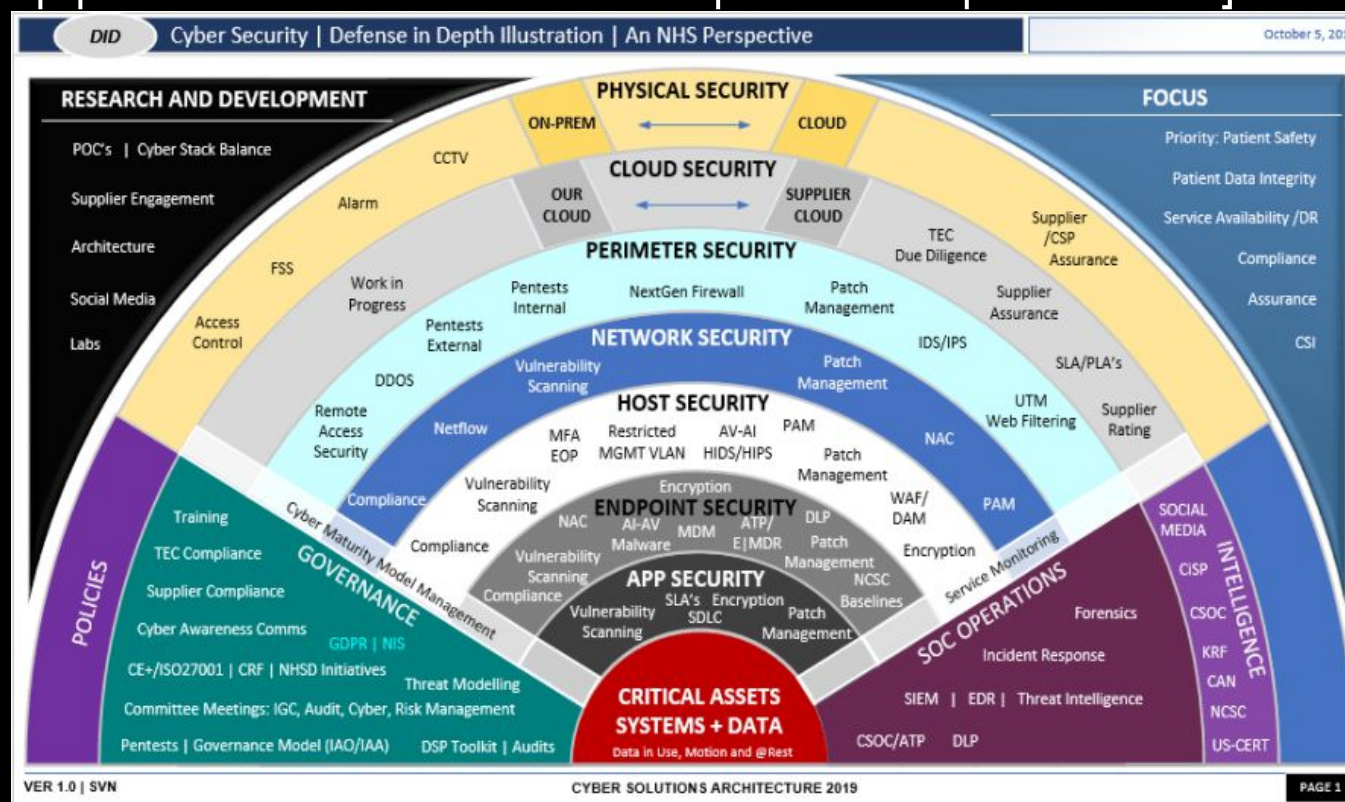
DID Cyber Security | Defense in Depth Illustration | An NHS Perspective

October 5, 20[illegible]

RESEARCH AND DEVELOPMENT

POC's | Cyber Stack Balance

Supplier Engagement

Architecture

Social Media

Labs

PHYSICAL SECURITY

ON-PREM

CLOUD

CCTV

Alarm

FSS

Access Control

CLOUD SECURITY

OUR CLOUD

SUPPLIER CLOUD

Work in Progress

TEC Due Diligence

Supplier /CSP Assurance

Supplier Assurance

SLA/PLA's

Supplier Rating

PERIMETER SECURITY

Pentests Internal

NextGen Firewall

Patch Management

Pentests External

IDS/IPS

DDOS

UTM Web Filtering

Remote Access Security

NETWORK SECURITY

Vulnerability Scanning

Patch Management

Netflow

NAC

PAM

Compliance

HOST SECURITY

MFA EOP

Restricted MGMT VLAN

AV-AI HIDS/HIPS

PAM

Patch Management

Vulnerability Scanning

WAF/ DAM

Compliance

Encryption

ENDPOINT SECURITY

NAC

AI-AV Malware

MDM

ATP/ E|MDR

DLP

Patch Management

Vulnerability Scanning

NCSC Baselines

Compliance

Encryption

APP SECURITY

Vulnerability Scanning

SLA's SDLC

Encryption

Patch Management

CRITICAL ASSETS SYSTEMS + DATA

Data in Use, Motion and @Rest

FOCUS

Priority: Patient Safety

Patient Data Integrity

Service Availability /DR

Compliance

Assurance

CSI

POLICIES

GOVERNANCE

Cyber Maturity Model Management

Training

TEC Compliance

Supplier Compliance

Cyber Awareness Comms

GDPR | NIS

CE+/ISO27001 | CRF | NHSD Initiatives

Threat Modelling

Committee Meetings: IGC, Audit, Cyber, Risk Management

Pentests | Governance Model (IAO/IAA)

DSP Toolkit | Audits

SOC OPERATIONS

Service Monitoring

Forensics

Incident Response

SIEM | EDR | Threat Intelligence

CSOC/ATP

DLP

INTELLIGENCE

SOCIAL MEDIA

CISP

CSOC

KRF

CAN

NCSC

US-CERT

VER 1.0 | SVN

CYBER SOLUTIONS ARCHITECTURE 2019

PAGE 1